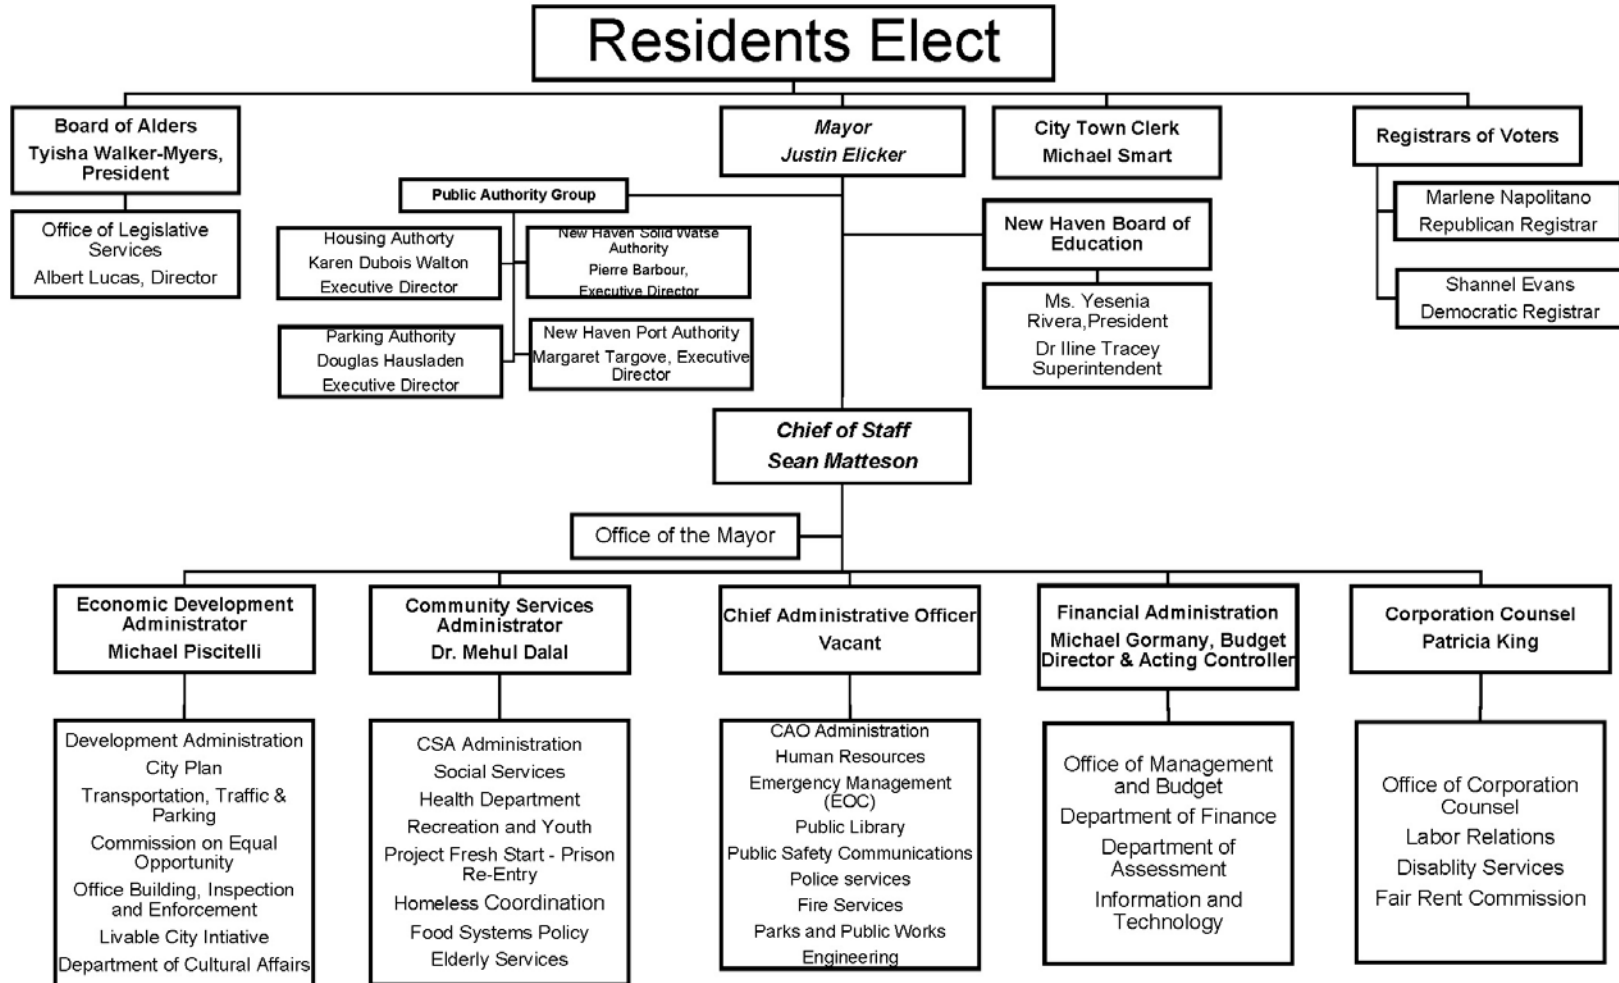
Residents Elect

Board of Alders
Tyisha Walker-Myers, President

Office of Legislative Services
Albert Lucas, Director

Mayor
Justin Elicker

City Town Clerk
Michael Smart

Registrars of Voters

Marlene Napolitano
Republican Registrar

Shannel Evans
Democratic Registrar

Public Authority Group

Housing Authority
Karen Dubois Walton
Executive Director

New Haven Solid Watse Authority
Pierre Barbour,
Executive Director

Parking Authority
Douglas Hausladen
Executive Director

New Haven Port Authority
Margaret Targove, Executive Director

New Haven Board of Education

Ms. Yesenia Rivera,President
Dr Iline Tracey
Superintendent

Chief of Staff
Sean Matteson

Office of the Mayor

Economic Development Administrator
Michael Piscitelli

Community Services Administrator
Dr. Mehul Dalal

Chief Administrative Officer
Vacant

Financial Administration
Michael Gormany, Budget Director & Acting Controller

Corporation Counsel
Patricia King

Development Administration
City Plan
Transportation, Traffic & Parking
Commission on Equal Opportunity
Office Building, Inspection and Enforcement
Livable City Intiative
Department of Cultural Affairs

CSA Administration
Social Services
Health Department
Recreation and Youth
Project Fresh Start - Prison Re-Entry
Homeless Coordination
Food Systems Policy
Elderly Services

CAO Administration
Human Resources
Emergency Management (EOC)
Public Library
Public Safety Communications
Police services
Fire Services
Parks and Public Works
Engineering

Office of Management and Budget
Department of Finance
Department of Assessment
Information and Technology

Office of Corporation Counsel
Labor Relations
Disablity Services
Fair Rent Commission